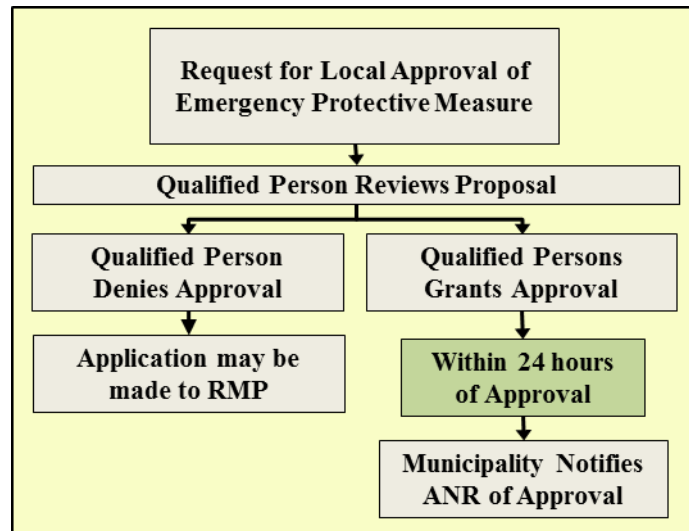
Request for Local Approval of Emergency Protective Measure

Qualified Person Reviews Proposal

Qualified Person Denies Approval

Application may be made to RMP

Qualified Persons Grants Approval

Within 24 hours of Approval

Municipality Notifies ANR of Approval